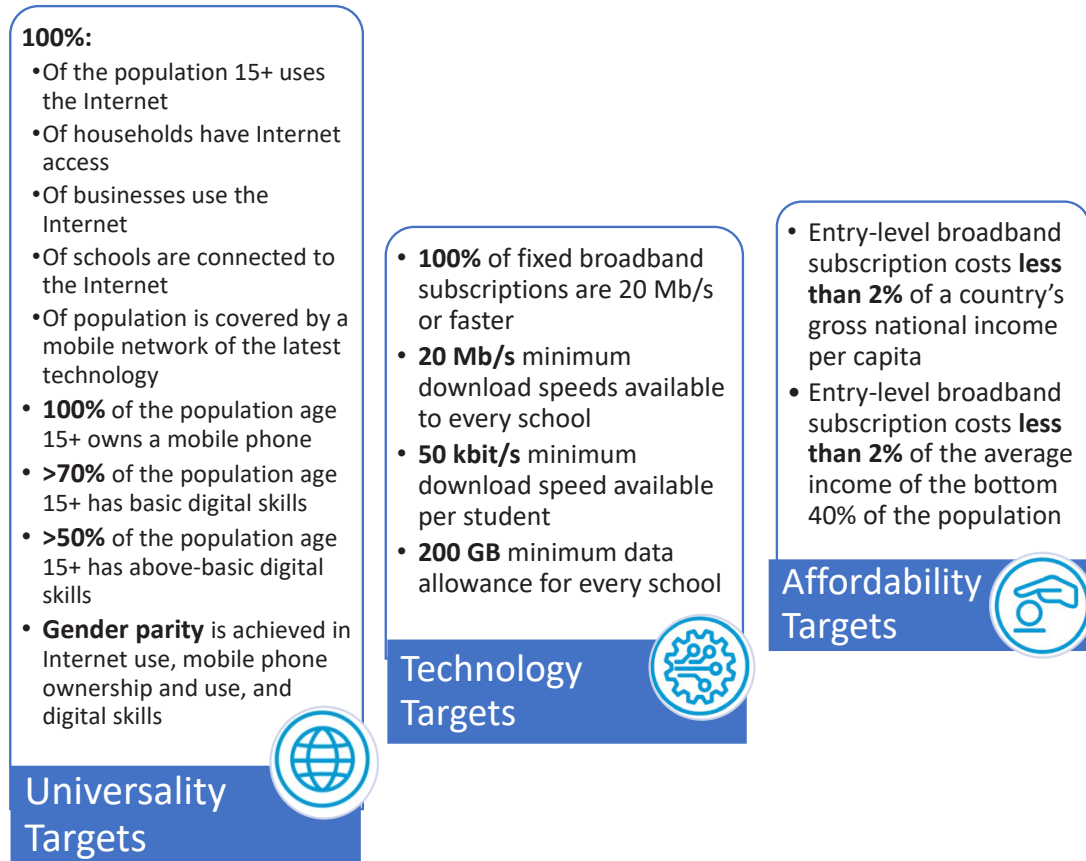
**100%:**

- Of the population 15+ uses the Internet
- Of households have Internet access
- Of businesses use the Internet
- Of schools are connected to the Internet
- Of population is covered by a mobile network of the latest technology

- **100%** of the population age 15+ owns a mobile phone
- **>70%** of the population age 15+ has basic digital skills
- **>50%** of the population age 15+ has above-basic digital skills
- **Gender parity** is achieved in Internet use, mobile phone ownership and use, and digital skills

Universality Targets

- **100%** of fixed broadband subscriptions are 20 Mb/s or faster
- **20 Mb/s** minimum download speeds available to every school
- **50 kbit/s** minimum download speed available per student
- **200 GB** minimum data allowance for every school

Technology Targets

- Entry-level broadband subscription costs **less than 2%** of a country's gross national income per capita
- Entry-level broadband subscription costs **less than 2%** of the average income of the bottom 40% of the population

Affordability Targets